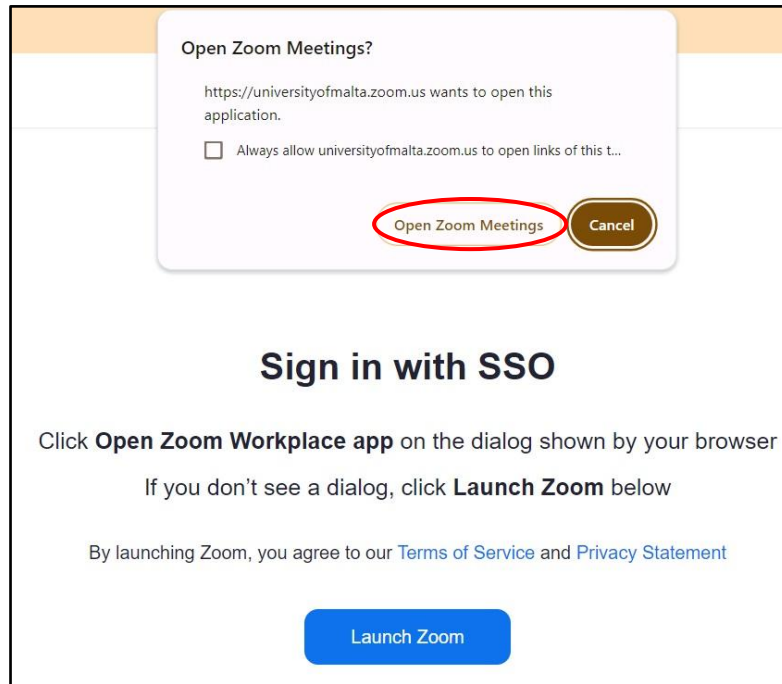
Open Zoom Meetings?

https://universityofmalta.zoom.us wants to open this application.

Always allow universityofmalta.zoom.us to open links of this t...

Open Zoom Meetings

Cancel

Sign in with SSO

Click **Open Zoom Workplace app** on the dialog shown by your browser

If you don't see a dialog, click **Launch Zoom** below

By launching Zoom, you agree to our Terms of Service and Privacy Statement

Launch Zoom